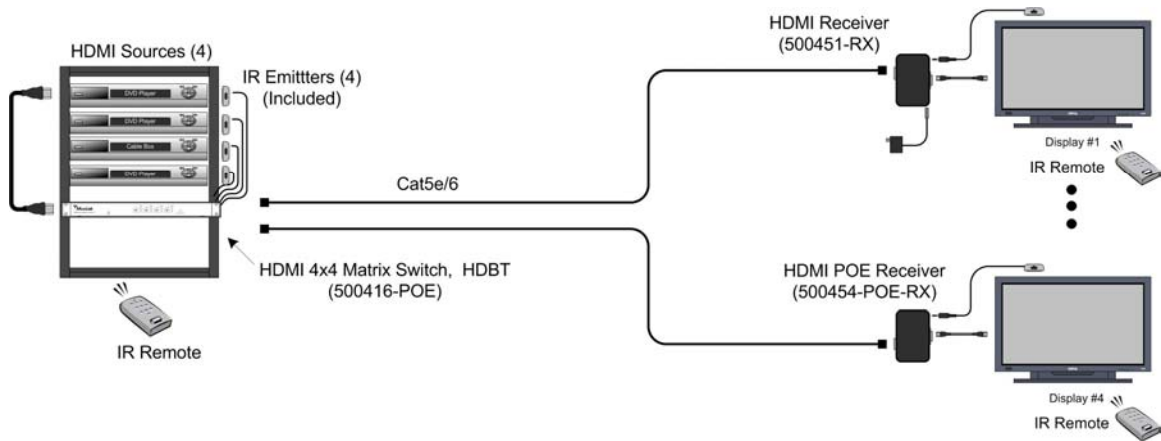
HDMI Sources (4)

IR Emittters (4)
(Included)

DVD Player

DVD Player

Cable Box

DVD Player

Cat5e/6

HDMI Receiver
(500451-RX)

Display #1

IR Remote

HDMI 4x4 Matrix Switch, HDBT
(500416-POE)

IR Remote

HDMI POE Receiver
(500454-POE-RX)

Display #4

IR Remote